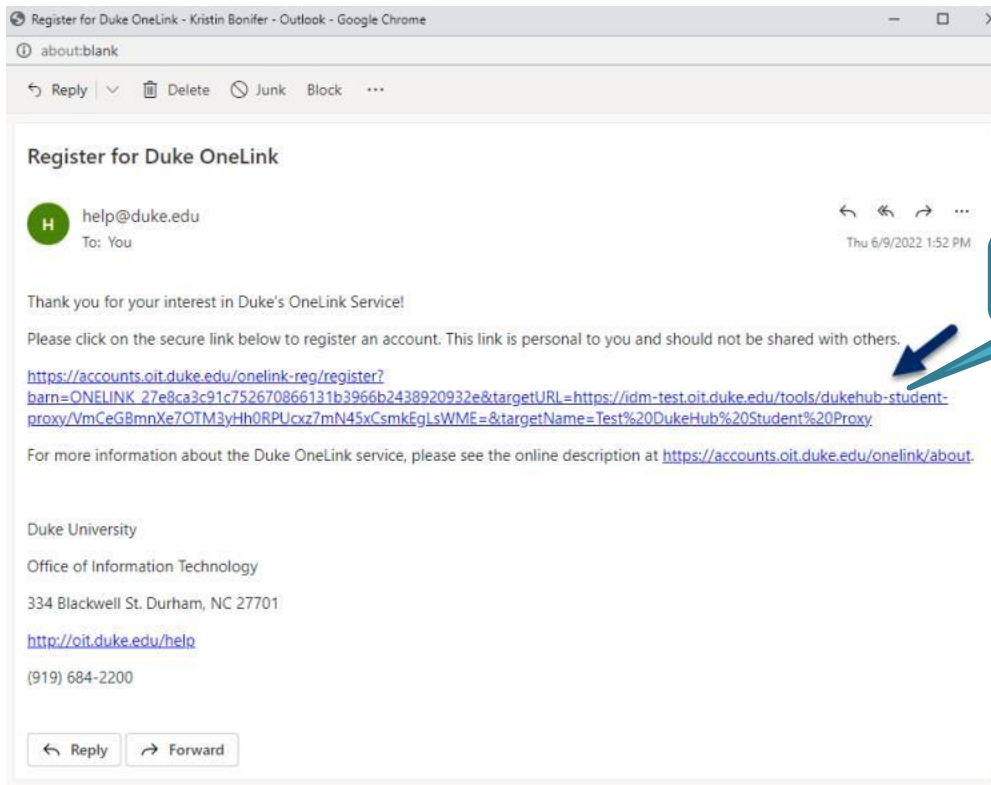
Register for Duke OneLink - Kristin Bonifer - Outlook - Google Chrome

about:blank

Reply Delete Junk Block ···

Register for Duke OneLink

H help@duke.edu
To: You

Thu 6/9/2022 1:52 PM

Thank you for your interest in Duke's OneLink Service!

Please click on the secure link below to register an account. This link is personal to you and should not be shared with others.

https://accounts.oit.duke.edu/onelink-reg/register?barn=ONELINK_27e8ca3c91c752670866131b3966b2438920932e&targetURL=https://idm-test.oit.duke.edu/tools/dukehub-student-proxy/VmCeGBmnXe7OTM3yHh0RPUcxz7mN45xCsmkEgLsWME=&targetName=Test%20DukeHub%20Student%20Proxy

For more information about the Duke OneLink service, please see the online description at https://accounts.oit.duke.edu/onelink/about.

Duke University

Office of Information Technology

334 Blackwell St. Durham, NC 27701

http://oit.duke.edu/help

(919) 684-2200

Reply Forward